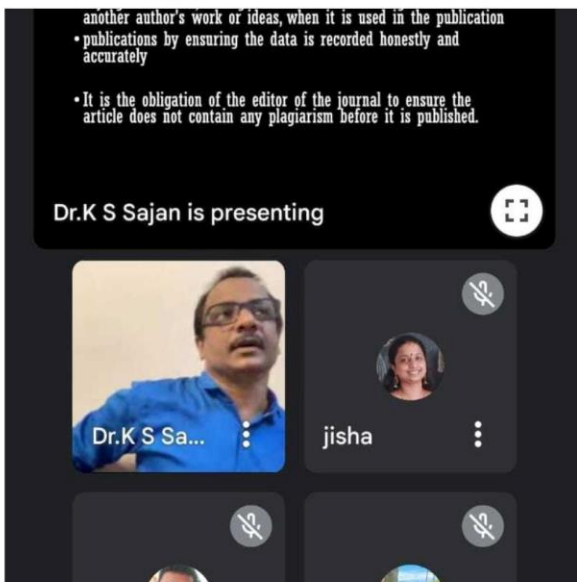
another author's work or ideas, when it is used in the publication
• publications by ensuring the data is recorded honestly and accurately

• It is the obligation of the editor of the journal to ensure the article does not contain any plagiarism before it is published.

Dr.K S Sajan is presenting

Dr.K S Sa...

jisha